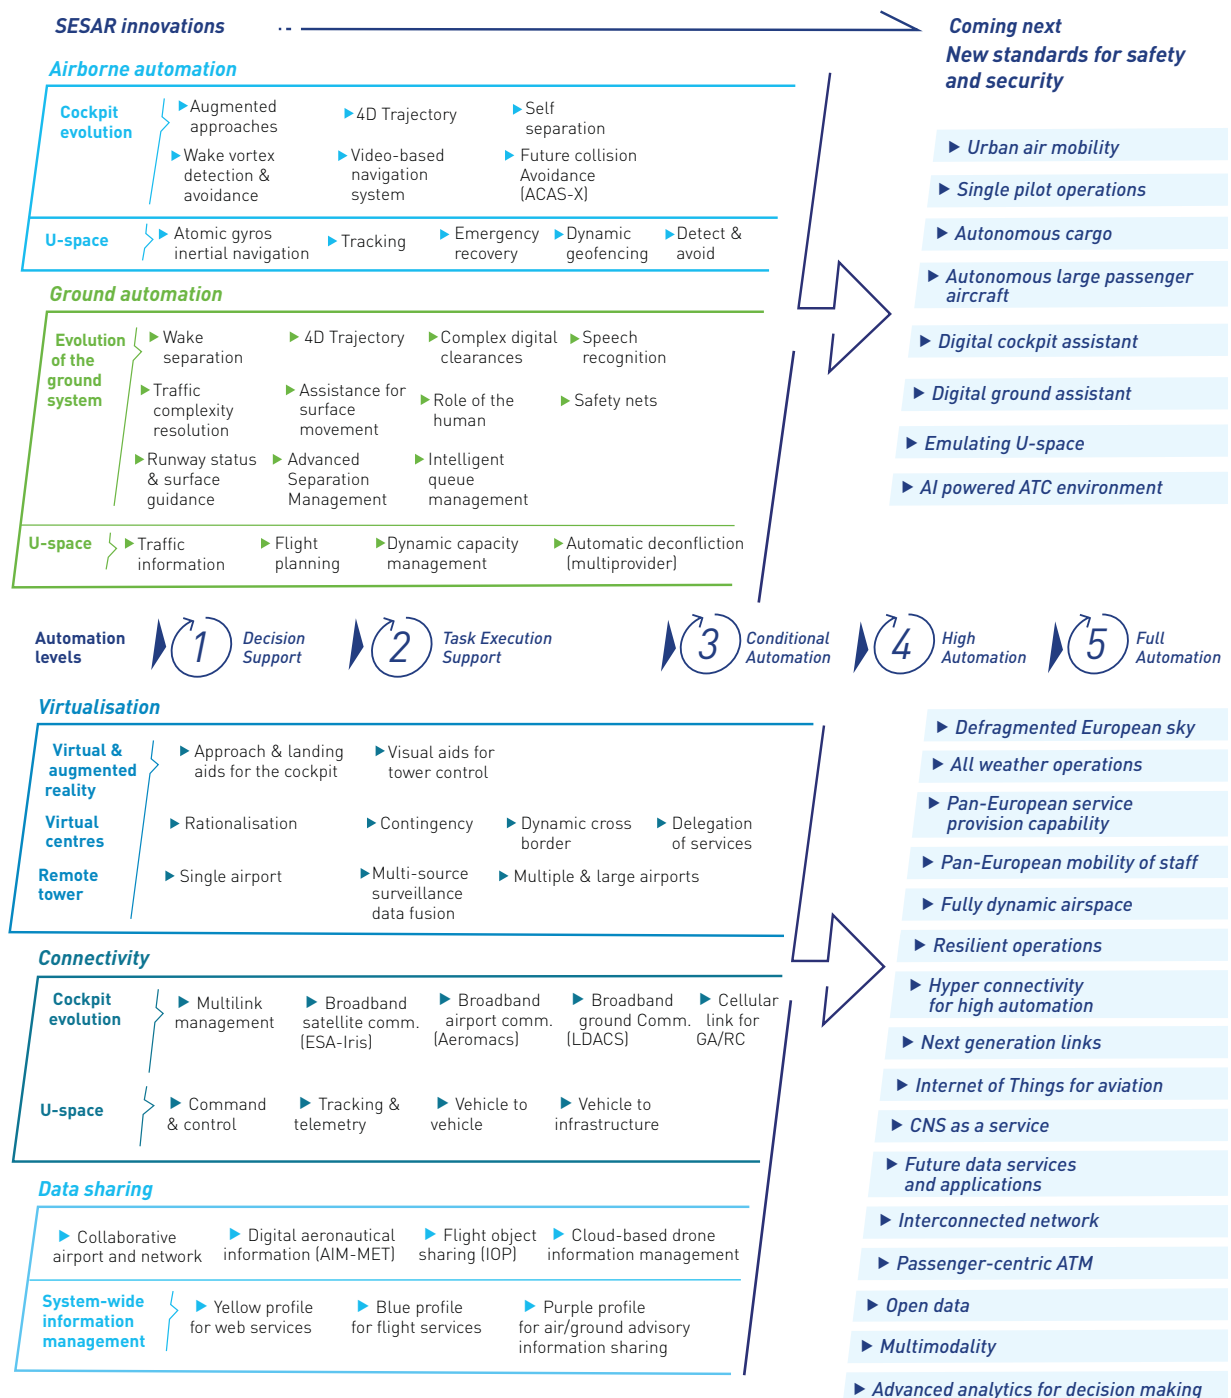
SESAR innovations

Coming next
New standards for safety and security

Airborne automation

Cockpit evolution
Augmented approaches
4D Trajectory
Self separation
Wake vortex detection & avoidance
Video-based navigation system
Future collision Avoidance (ACAS-X)

U-space
Atomic gyros inertial navigation
Tracking
Emergency recovery
Dynamic geofencing
Detect & avoid

Ground automation

Evolution of the ground system
Wake separation
4D Trajectory
Complex digital clearances
Speech recognition
Traffic complexity resolution
Assistance for surface movement
Role of the human
Safety nets
Runway status & surface guidance
Advanced Separation Management
Intelligent queue management

U-space
Traffic information
Flight planning
Dynamic capacity management
Automatic deconfliction (multiprovider)

Urban air mobility
Single pilot operations
Autonomous cargo
Autonomous large passenger aircraft
Digital cockpit assistant
Digital ground assistant
Emulating U-space
AI powered ATC environment

Automation levels
1 Decision Support
2 Task Execution Support
3 Conditional Automation
4 High Automation
5 Full Automation

Virtualisation

Virtual & augmented reality
Approach & landing aids for the cockpit
Visual aids for tower control

Virtual centres
Rationalisation
Contingency
Dynamic cross border
Delegation of services

Remote tower
Single airport
Multi-source surveillance data fusion
Multiple & large airports

Connectivity

Cockpit evolution
Multilink management
Broadband satellite comm. (ESA-Iris)
Broadband airport comm. (Aeromacs)
Broadband ground Comm. (LDACS)
Cellular link for GA/RC

U-space
Command & control
Tracking & telemetry
Vehicle to vehicle
Vehicle to infrastructure

Data sharing

Collaborative airport and network
Digital aeronautical information (AIM-MET)
Flight object sharing (IOP)
Cloud-based drone information management

System-wide information management
Yellow profile for web services
Blue profile for flight services
Purple profile for air/ground advisory information sharing

Defragmented European sky
All weather operations
Pan-European service provision capability
Pan-European mobility of staff
Fully dynamic airspace
Resilient operations
Hyper connectivity for high automation
Next generation links
Internet of Things for aviation
CNS as a service
Future data services and applications
Interconnected network
Passenger-centric ATM
Open data
Multimodality
Advanced analytics for decision making